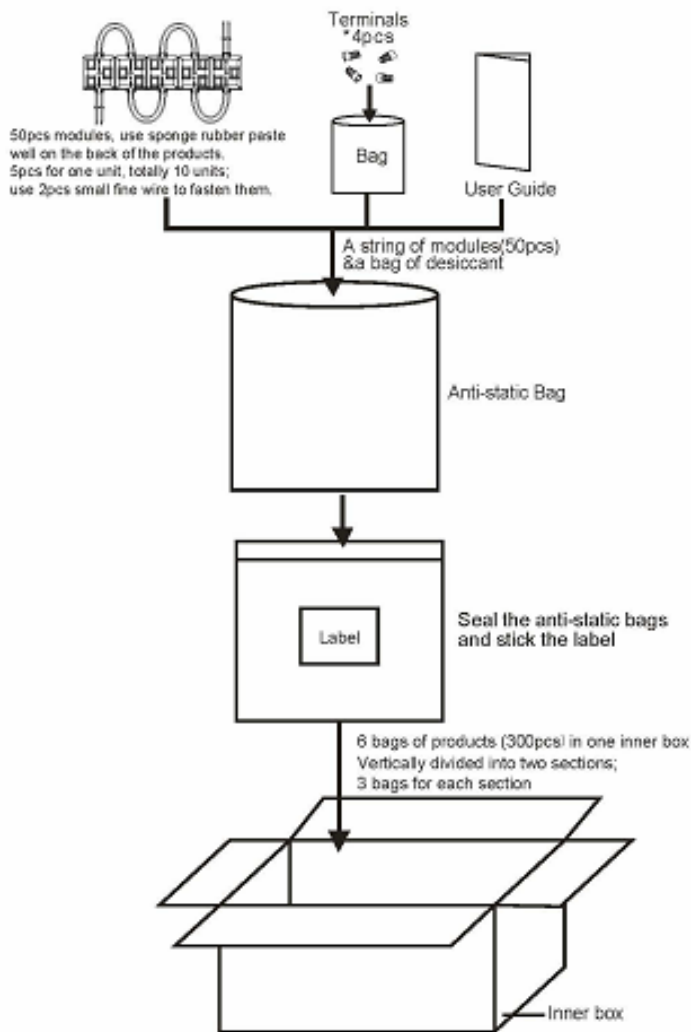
Terminals
*4pcs

50pcs modules, use sponge rubber paste well on the back of the products.
5pcs for one unit, totally 10 units;
use 2pcs small fine wire to fasten them.

Bag

User Guide

A string of modules(50pcs)
&a bag of desiccant

Anti-static Bag

Label

Seal the anti-static bags
and stick the label

6 bags of products (300pcs) in one inner box
Vertically divided into two sections;
3 bags for each section

Inner box